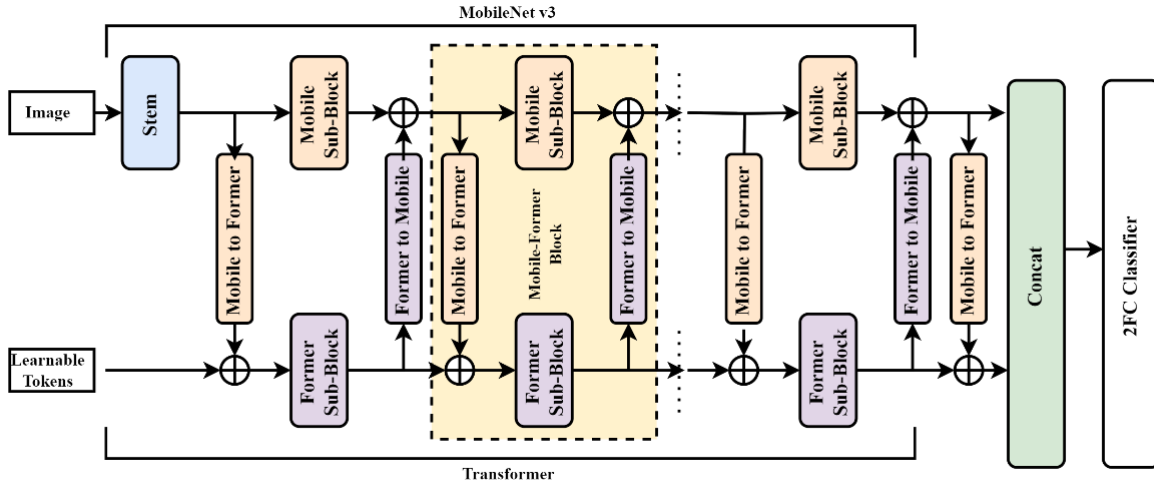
MobileNet v3

Image

Stem

Mobile Sub-Block

Mobile to Former

Former to Mobile

Mobile Sub-Block

Mobile to Former

Mobile-Former Block

Former to Mobile

Mobile to Former

Mobile Sub-Block

Former to Mobile

Mobile to Former

Concat

2FC Classifier

Learnable Tokens

Former Sub-Block

Former Sub-Block

Former Sub-Block

Transformer